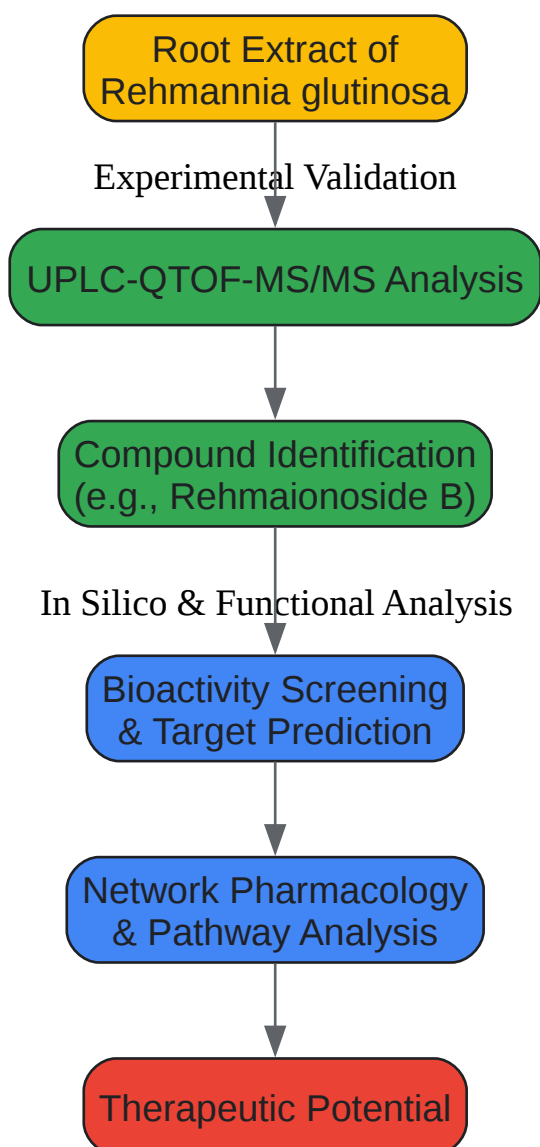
Root Extract of Rehmannia glutinosa

Experimental Validation

UPLC-QTOF-MS/MS Analysis

Compound Identification (e.g., Rehmaionoside B)

In Silico & Functional Analysis

Bioactivity Screening & Target Prediction

Network Pharmacology & Pathway Analysis

Therapeutic Potential